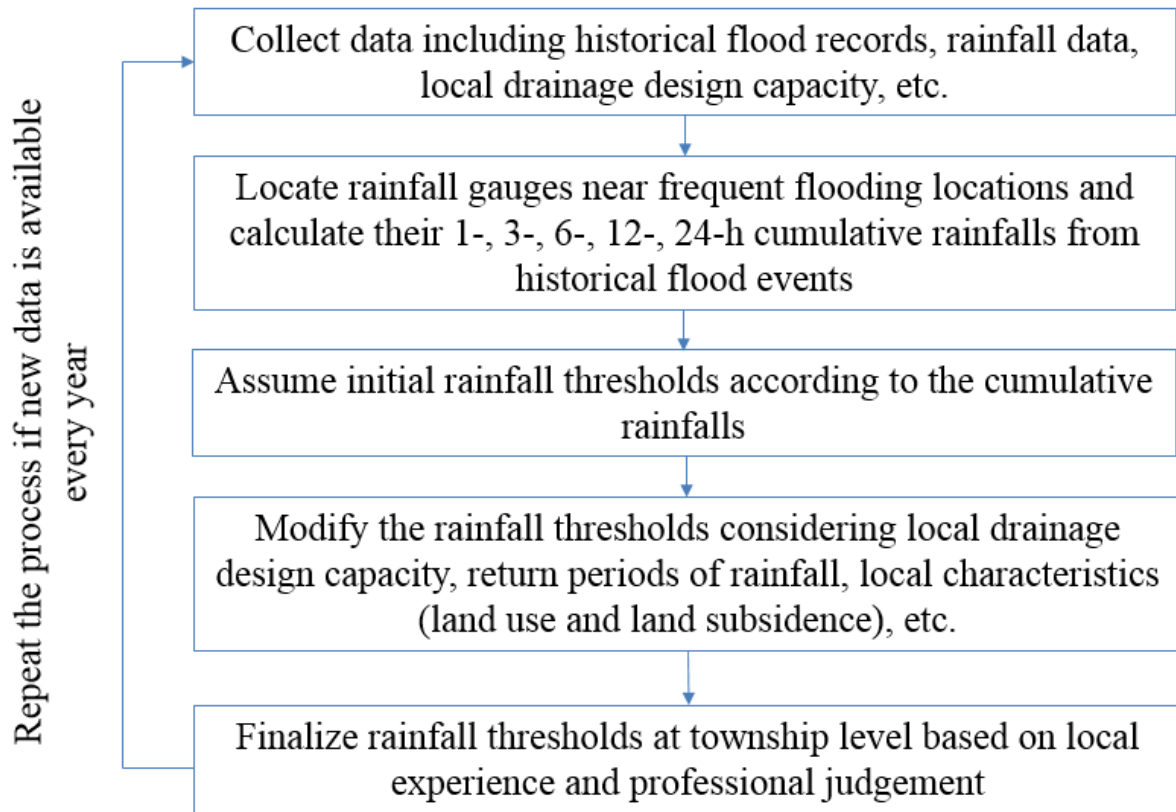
Repeat the process if new data is available every year

Collect data including historical flood records, rainfall data, local drainage design capacity, etc.

Locate rainfall gauges near frequent flooding locations and calculate their 1-, 3-, 6-, 12-, 24-h cumulative rainfalls from historical flood events

Assume initial rainfall thresholds according to the cumulative rainfalls

Modify the rainfall thresholds considering local drainage design capacity, return periods of rainfall, local characteristics (land use and land subsidence), etc.

Finalize rainfall thresholds at township level based on local experience and professional judgement